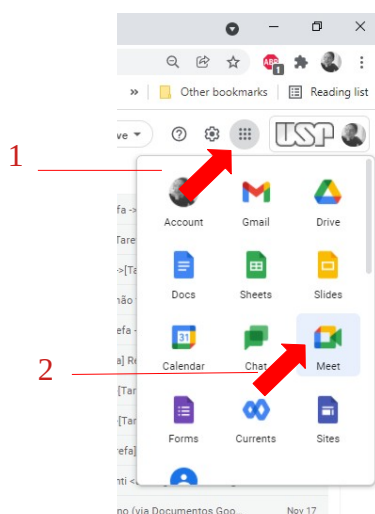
»
Other bookmarks
Reading list
ve
USP
1
2
fa ->
Tare
->[Ta
não
efa -
a] Re
[Tar
[Tar
efa]
nti <
no (via Documentos Goo...
Nov 17
Account
Gmail
Drive
Docs
Sheets
Slides
Calendar
Chat
Meet
Forms
Currents
Sites